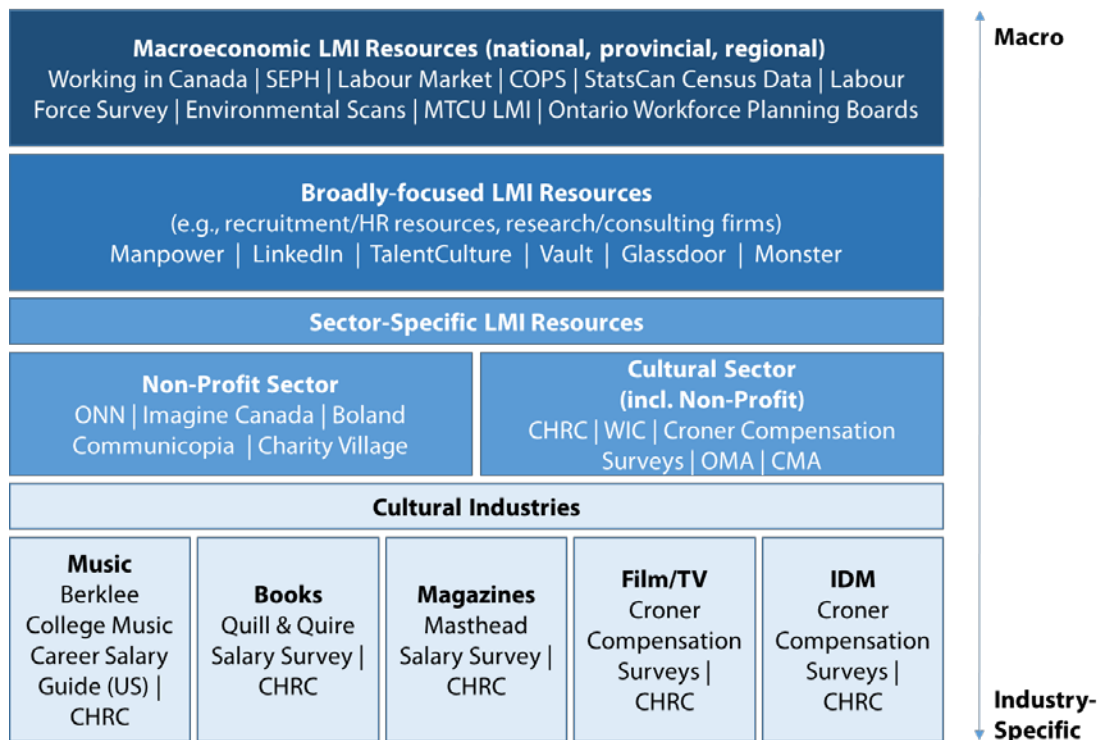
**Macroeconomic LMI Resources (national, provincial, regional)**
Working in Canada | SEPH | Labour Market | COPS | StatsCan Census Data | Labour Force Survey | Environmental Scans | MTCU LMI | Ontario Workforce Planning Boards

**Broadly-focused LMI Resources**
(e.g., recruitment/HR resources, research/consulting firms)
Manpower | LinkedIn | TalentCulture | Vault | Glassdoor | Monster

**Sector-Specific LMI Resources**

**Non-Profit Sector**
ONN | Imagine Canada | Boland Communicopia | Charity Village

**Cultural Sector (incl. Non-Profit)**
CHRC | WIC | Croner Compensation Surveys | OMA | CMA

**Cultural Industries**

**Music**
Berklee College Music Career Salary Guide (US) | CHRC

**Books**
Quill & Quire Salary Survey | CHRC

**Magazines**
Masthead Salary Survey | CHRC

**Film/TV**
Croner Compensation Surveys | CHRC

**IDM**
Croner Compensation Surveys | CHRC

**Macro**

**Industry-Specific**